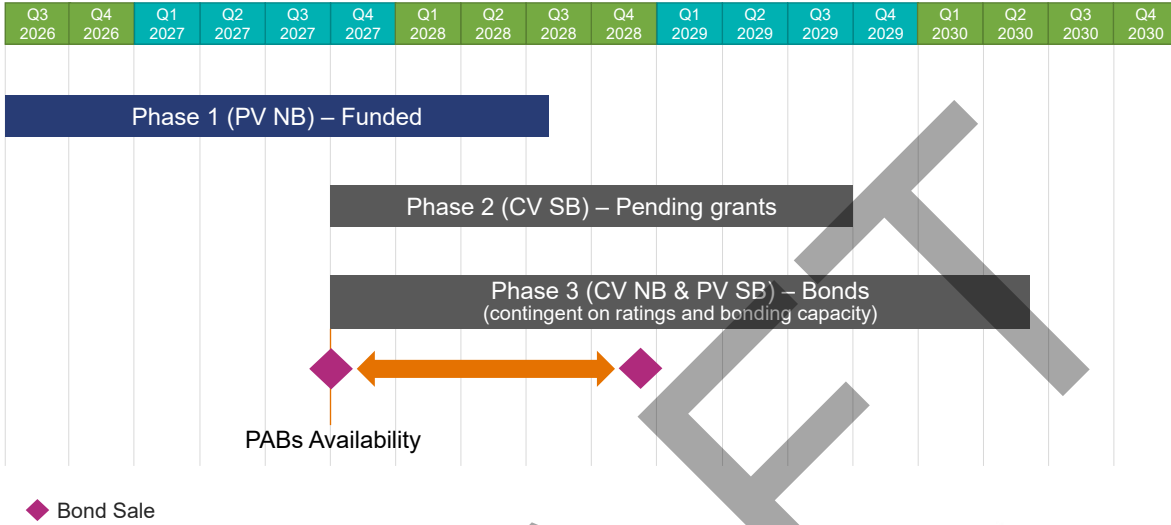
| Q3 2026 | Q4 2026 | Q1 2027 | Q2 2027 | Q3 2027 | Q4 2027 | Q1 2028 | Q2 2028 | Q3 2028 | Q4 2028 | Q1 2029 | Q2 2029 | Q3 2029 | Q4 2029 | Q1 2030 | Q2 2030 | Q3 2030 | Q4 2030 |
|---|---|---|---|---|---|---|---|---|---|---|---|---|---|---|---|---|---|

Phase 1 (PV NB) – Funded

Phase 2 (CV SB) – Pending grants

Phase 3 (CV NB & PV SB) – Bonds
(contingent on ratings and bonding capacity)

PABs Availability

Bond Sale

DRAFT